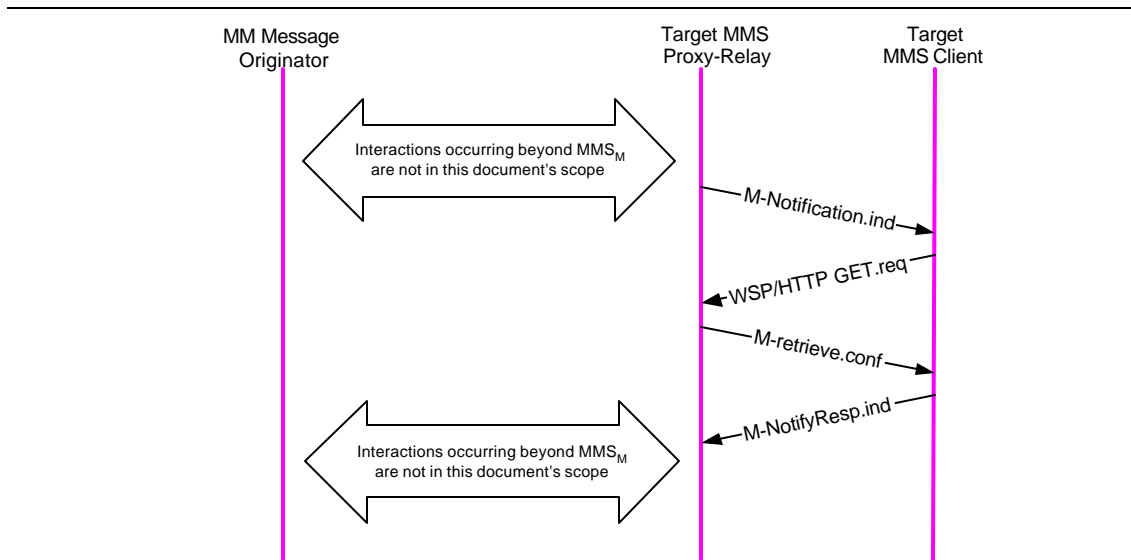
MM Message Originator

Target MMS Proxy-Relay

Target MMS Client

Interactions occurring beyond $MMS_M$ are not in this document's scope

M-Notification.ind

WSP/HTTP GET.req

M-retrieve.conf

M-NotifyResp.ind

Interactions occurring beyond $MMS_M$ are not in this document's scope